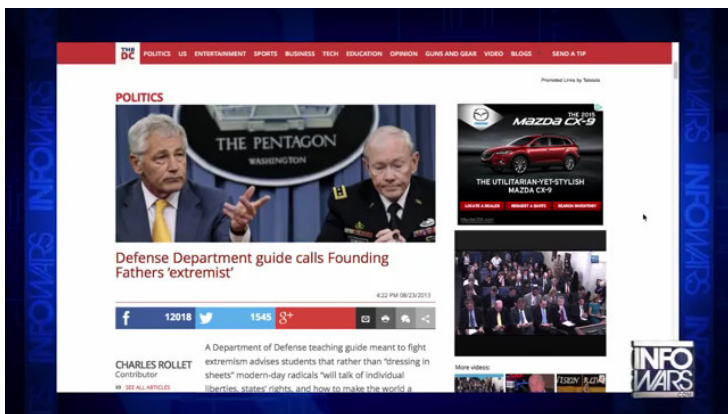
THE DC POLITICS US ENTERTAINMENT SPORTS BUSINESS TECH EDUCATION OPINION GUNS AND GEAR VIDEO BLOGS SEND A TIP

Promoted Links by Taboola

POLITICS

THE PENTAGON
WASHINGTON

MAZDA THE 2015 MAZDA CX-9
THE UTILITARIAN-YET-STYLISH MAZDA CX-9
LOCATE A DEALER REQUEST A QUOTE SEARCH INVENTORY

Defense Department guide calls Founding Fathers 'extremist'

4:22 PM 08/23/2013

f 12018 1545 g+

CHARLES ROLLET
Contributor
SEE ALL ARTICLES

A Department of Defense teaching guide meant to fight extremism advises students that rather than "dressing in sheets" modern-day radicals "will talk of individual liberties, states' rights, and how to make the world a

More videos:

INFOWARS .COM

INFOWARS